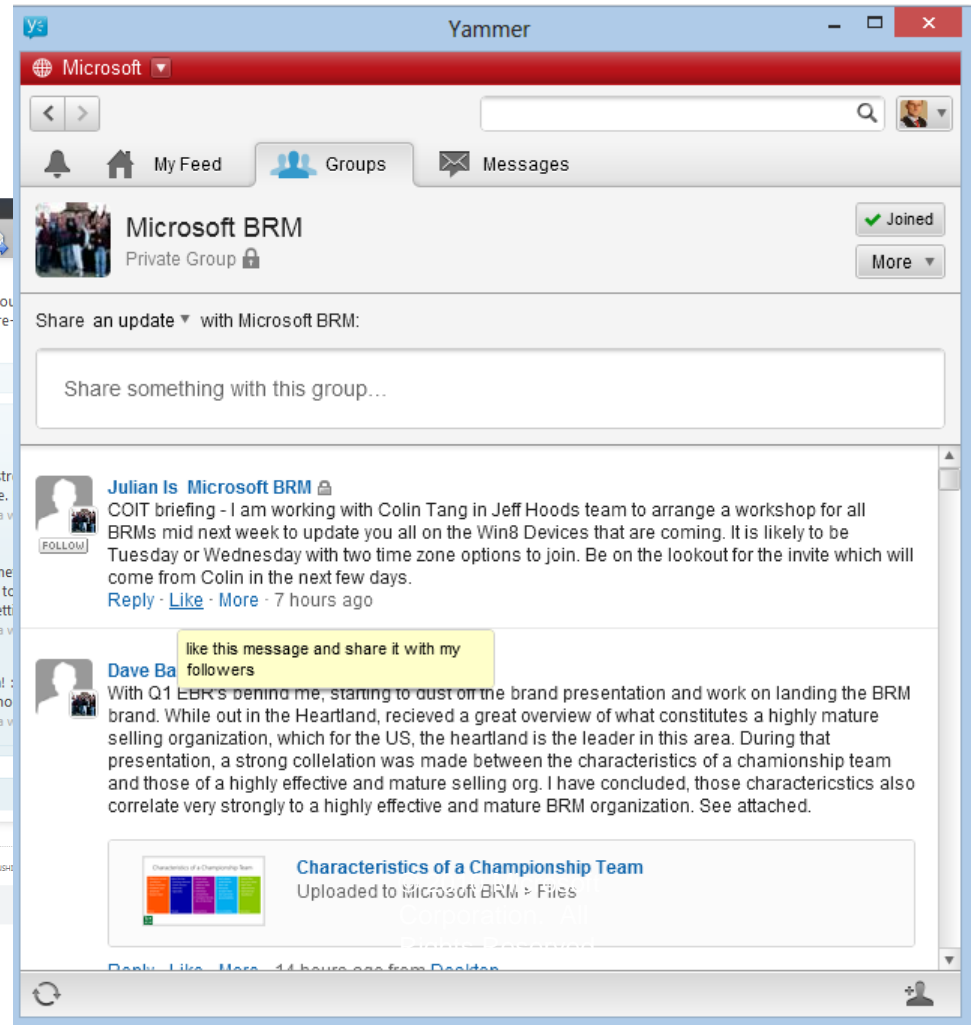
Yammer

Microsoft

My Feed
Groups
Messages

Microsoft BRM
Private Group

Joined
More

Share an update with Microsoft BRM:

Share something with this group...

Julian Is Microsoft BRM
FOLLOW
COIT briefing - I am working with Colin Tang in Jeff Hoods team to arrange a workshop for all BRMs mid next week to update you all on the Win8 Devices that are coming. It is likely to be Tuesday or Wednesday with two time zone options to join. Be on the lookout for the invite which will come from Colin in the next few days.
Reply · Like · More · 7 hours ago

like this message and share it with my followers

Dave Ba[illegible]
With Q1 EBR's behind me, starting to dust off the brand presentation and work on landing the BRM brand. While out in the Heartland, recieved a great overview of what constitutes a highly mature selling organization, which for the US, the heartland is the leader in this area. During that presentation, a strong collelation was made between the characteristics of a chamionship team and those of a highly effective and mature selling org. I have concluded, those charactericstics also correlate very strongly to a highly effective and mature BRM organization. See attached.

Characteristics of a Championship Team
Characteristics of a Championship Team
Uploaded to Microsoft BRM > Files

Reply · Like · More · 14 hours ago from Desktop